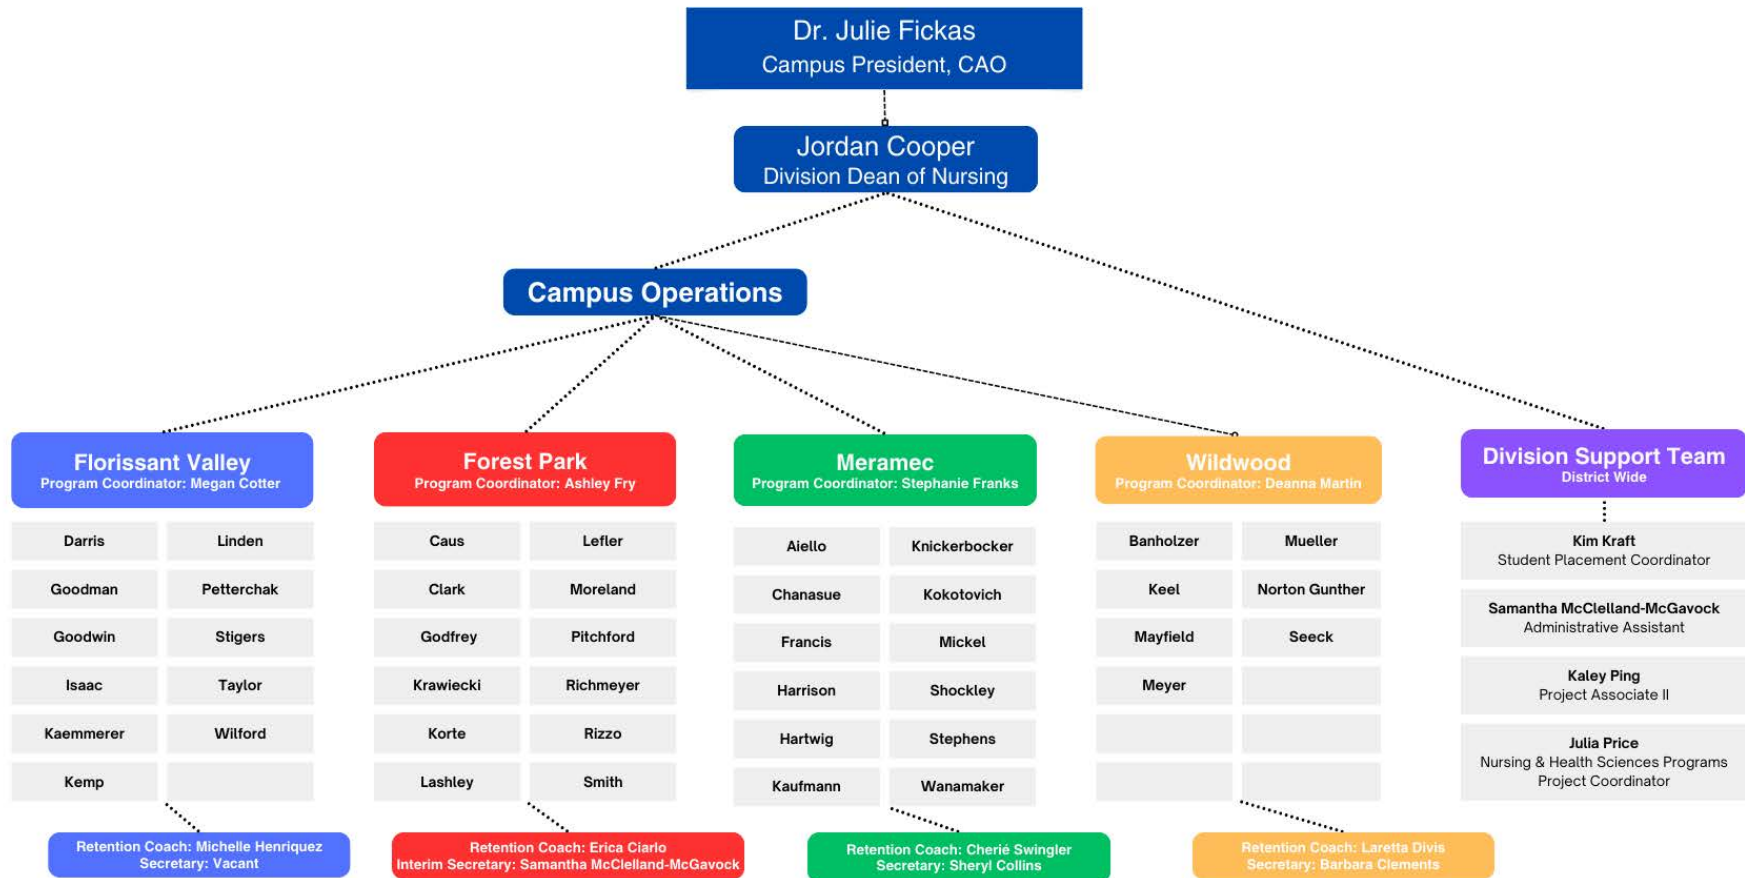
Dr. Julie Fickas
Campus President, CAO

Jordan Cooper
Division Dean of Nursing

Campus Operations

Florissant Valley
Program Coordinator: Megan Cotter

| Darris | Linden |
|---|---|
| Goodman | Petterchak |
| Goodwin | Stigers |
| Isaac | Taylor |
| Kaemmerer | Wilford |
| Kemp | |

Retention Coach: Michelle Henriquez
Secretary: Vacant

Forest Park
Program Coordinator: Ashley Fry

| Caus | Lefler |
|---|---|
| Clark | Moreland |
| Godfrey | Pitchford |
| Krawiecki | Richmeyer |
| Korte | Rizzo |
| Lashley | Smith |

Retention Coach: Erica Ciarlo
Interim Secretary: Samantha McClelland-McGavock

Meramec
Program Coordinator: Stephanie Franks

| Aiello | Knickerbocker |
|---|---|
| Chanasue | Kokotovich |
| Francis | Mickel |
| Harrison | Shockley |
| Hartwig | Stephens |
| Kaufmann | Wanamaker |

Retention Coach: Cherié Swingler
Secretary: Sheryl Collins

Wildwood
Program Coordinator: Deanna Martin

| Banholzer | Mueller |
|---|---|
| Keel | Norton Gunther |
| Mayfield | Seeck |
| Meyer | |
| | |
| | |

Retention Coach: Laretta Divis
Secretary: Barbara Clements

Division Support Team
District Wide

Kim Kraft
Student Placement Coordinator

Samantha McClelland-McGavock
Administrative Assistant

Kaley Ping
Project Associate II

Julia Price
Nursing & Health Sciences Programs Project Coordinator